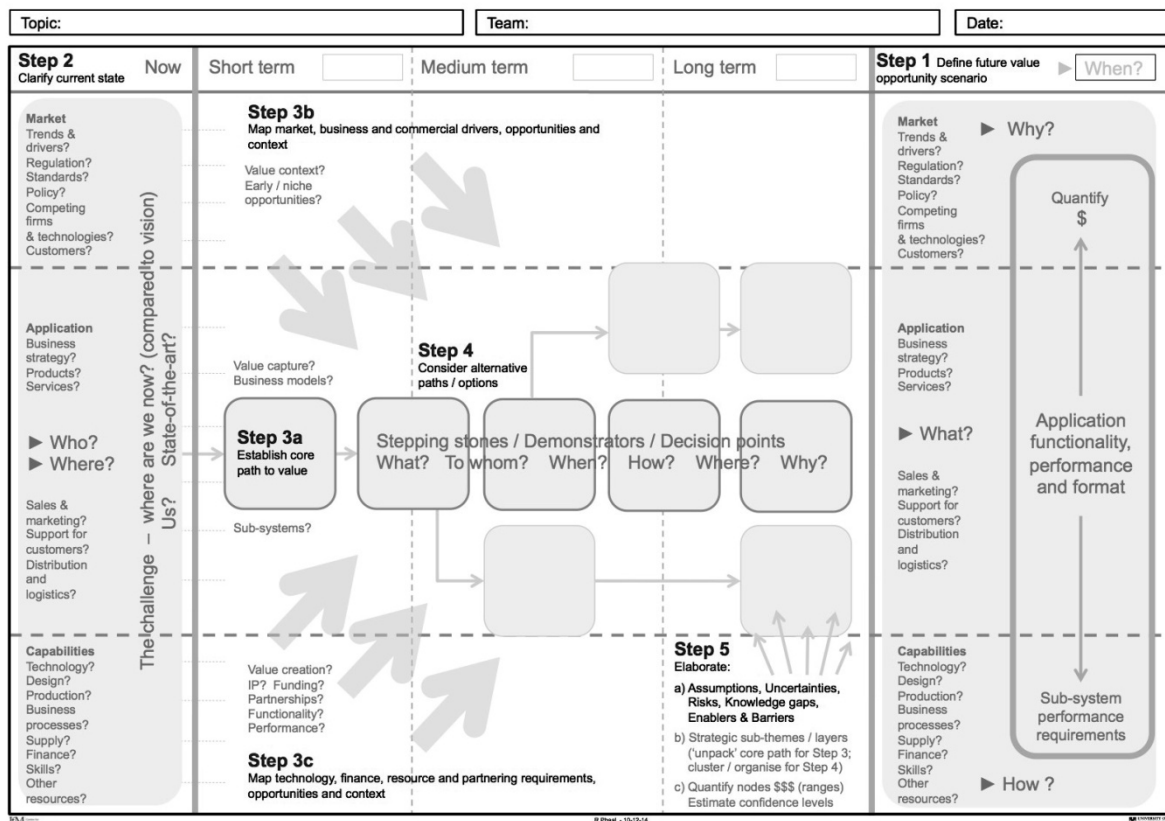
Topic:

Team:

Date:

Step 2 Clarify current state

Now

Short term

Medium term

Long term

Step 1 Define future value opportunity scenario

When?

Market
Trends & drivers?
Regulation?
Standards?
Policy?
Competing firms & technologies?
Customers?

Application
Business strategy?
Products?
Services?

► Who?
► Where?

Sales & marketing?
Support for customers?
Distribution and logistics?

Capabilities
Technology?
Design?
Production?
Business processes?
Supply?
Finance?
Skills?
Other resources?

The challenge – where are we now? (compared to vision) State-of-the-art? Us?

Step 3b
Map market, business and commercial drivers, opportunities and context

Value context?
Early / niche opportunities?

Value capture?
Business models?

Step 4
Consider alternative paths / options

Step 3a
Establish core path to value

Stepping stones / Demonstrators / Decision points
What? To whom? When? How? Where? Why?

Sub-systems?

Value creation?
IP? Funding?
Partnerships?
Functionality?
Performance?

Step 3c
Map technology, finance, resource and partnering requirements, opportunities and context

Step 5
Elaborate:
a) Assumptions, Uncertainties, Risks, Knowledge gaps, Enablers & Barriers
b) Strategic sub-themes / layers ('unpack' core path for Step 3; cluster / organise for Step 4)
c) Quantify nodes $$$ (ranges) Estimate confidence levels

Market
Trends & drivers?
Regulation?
Standards?
Policy?
Competing firms & technologies?
Customers?

► Why?

Quantify $

Application
Business strategy?
Products?
Services?

► What?

Sales & marketing?
Support for customers?
Distribution and logistics?

Application functionality, performance and format

Capabilities
Technology?
Design?
Production?
Business processes?
Supply?
Finance?
Skills?
Other resources?

► How ?

Sub-system performance requirements

R Phaal - 10-12-14